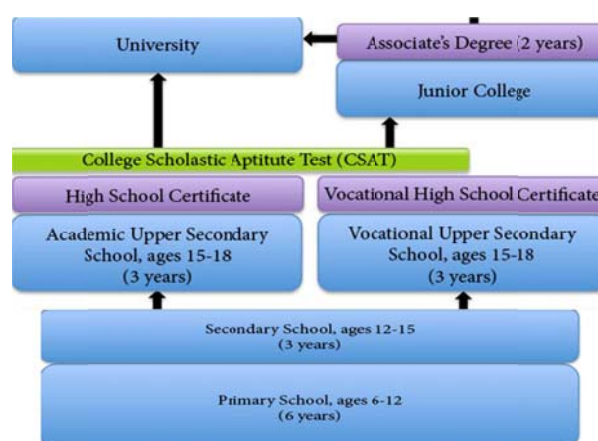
University

Associate's Degree (2 years)

Junior College

College Scholastic Aptitute Test (CSAT)

High School Certificate

Vocational High School Certificate

Academic Upper Secondary School, ages 15-18 (3 years)

Vocational Upper Secondary School, ages 15-18 (3 years)

Secondary School, ages 12-15 (3 years)

Primary School, ages 6-12 (6 years)